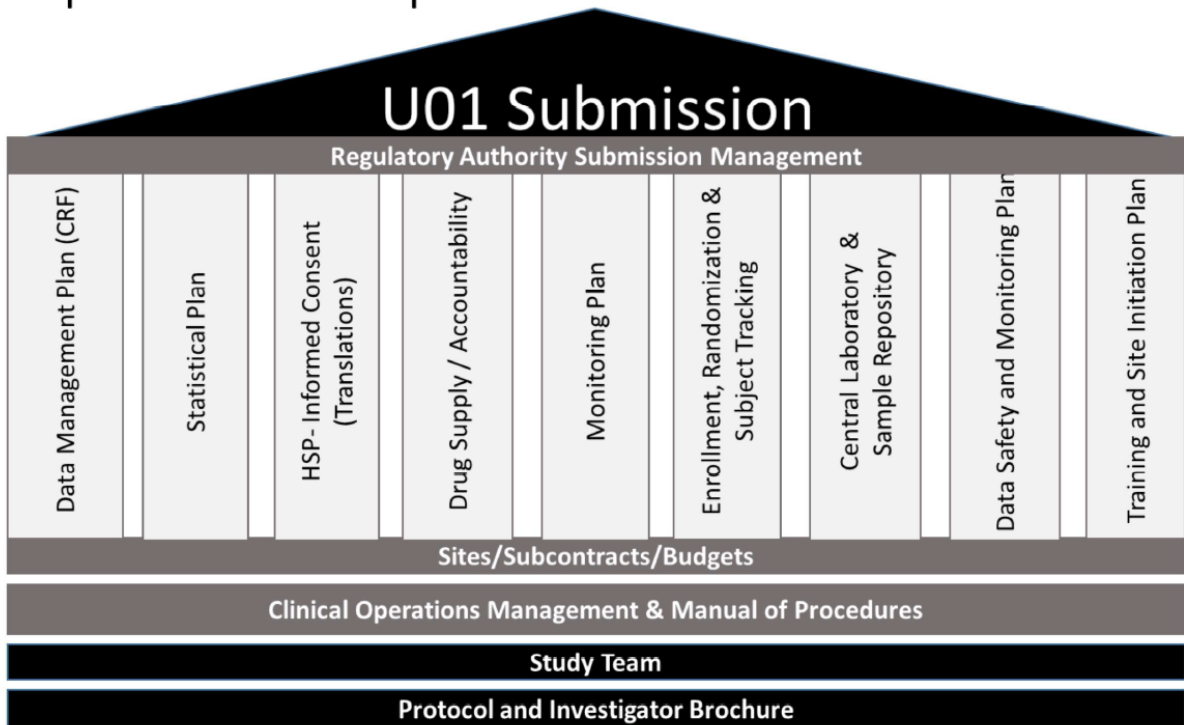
U01 Submission

Regulatory Authority Submission Management

Data Management Plan (CRF)

Statistical Plan

HSP- Informed Consent (Translations)

Drug Supply / Accountability

Monitoring Plan

Enrollment, Randomization & Subject Tracking

Central Laboratory & Sample Repository

Data Safety and Monitoring Plan

Training and Site Initiation Plan

Sites/Subcontracts/Budgets

Clinical Operations Management & Manual of Procedures

Study Team

Protocol and Investigator Brochure